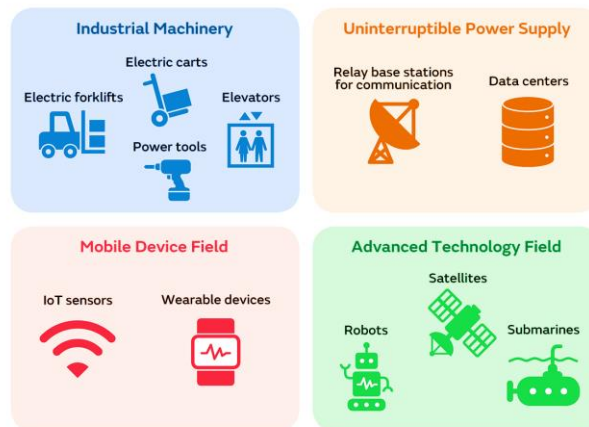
Industrial Machinery

Electric carts

Electric forklifts

Elevators

Power tools

Uninterruptible Power Supply

Relay base stations for communication

Data centers

Mobile Device Field

IoT sensors

Wearable devices

Advanced Technology Field

Satellites

Robots

Submarines